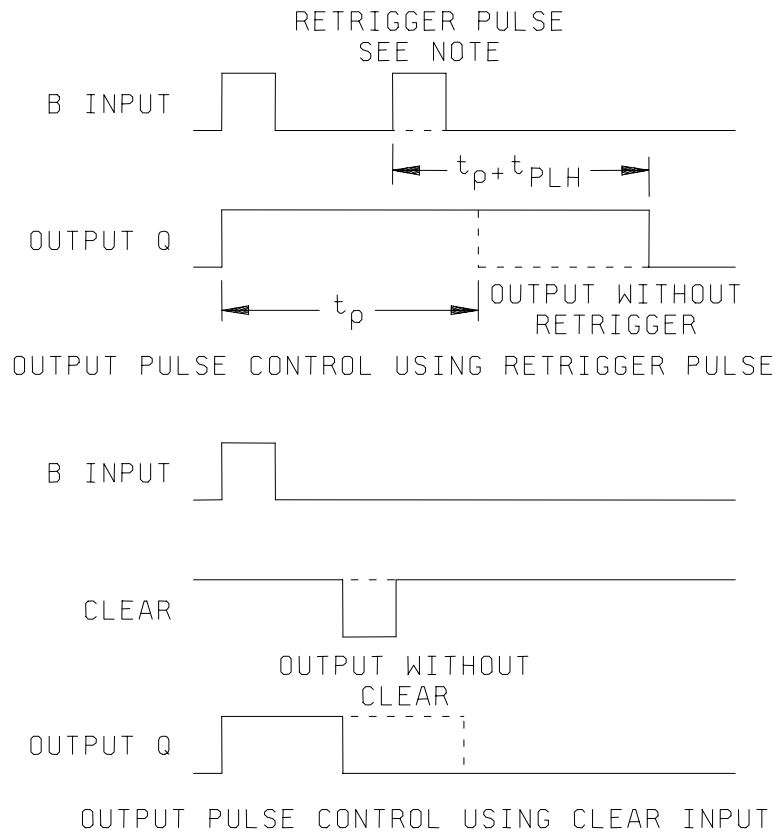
RETRIGGER PULSE
SEE NOTE

B INPUT

$t_{\rho}+t_{PLH}$

OUTPUT Q

$t_{\rho}$

OUTPUT WITHOUT RETRIGGER

OUTPUT PULSE CONTROL USING RETRIGGER PULSE

B INPUT

CLEAR

OUTPUT WITHOUT CLEAR

OUTPUT Q

OUTPUT PULSE CONTROL USING CLEAR INPUT